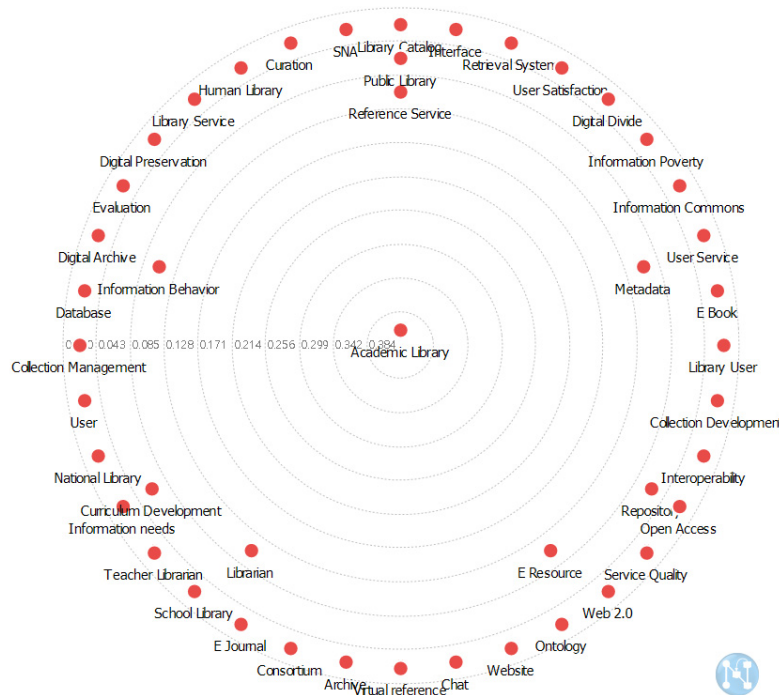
SNA
Library Catalog
Interface
Curation
Retrieval System
Public Library
Human Library
User Satisfaction
Reference Service
Library Service
Digital Divide
Digital Preservation
Information Poverty
Evaluation
Information Commons
Digital Archive
User Service
Information Behavior
Metadata
Database
E Book
0.000 0.043 0.085 0.128 0.171 0.214 0.256 0.299 0.342 0.384
Academic Library
Collection Management
Library User
Collection Development
User
National Library
Interoperability
Curriculum Development
Repository
Information needs
Open Access
E Resource
Teacher Librarian
Librarian
Service Quality
School Library
Web 2.0
E Journal
Ontology
Consortium
Website
Archive
Virtual reference
Chat